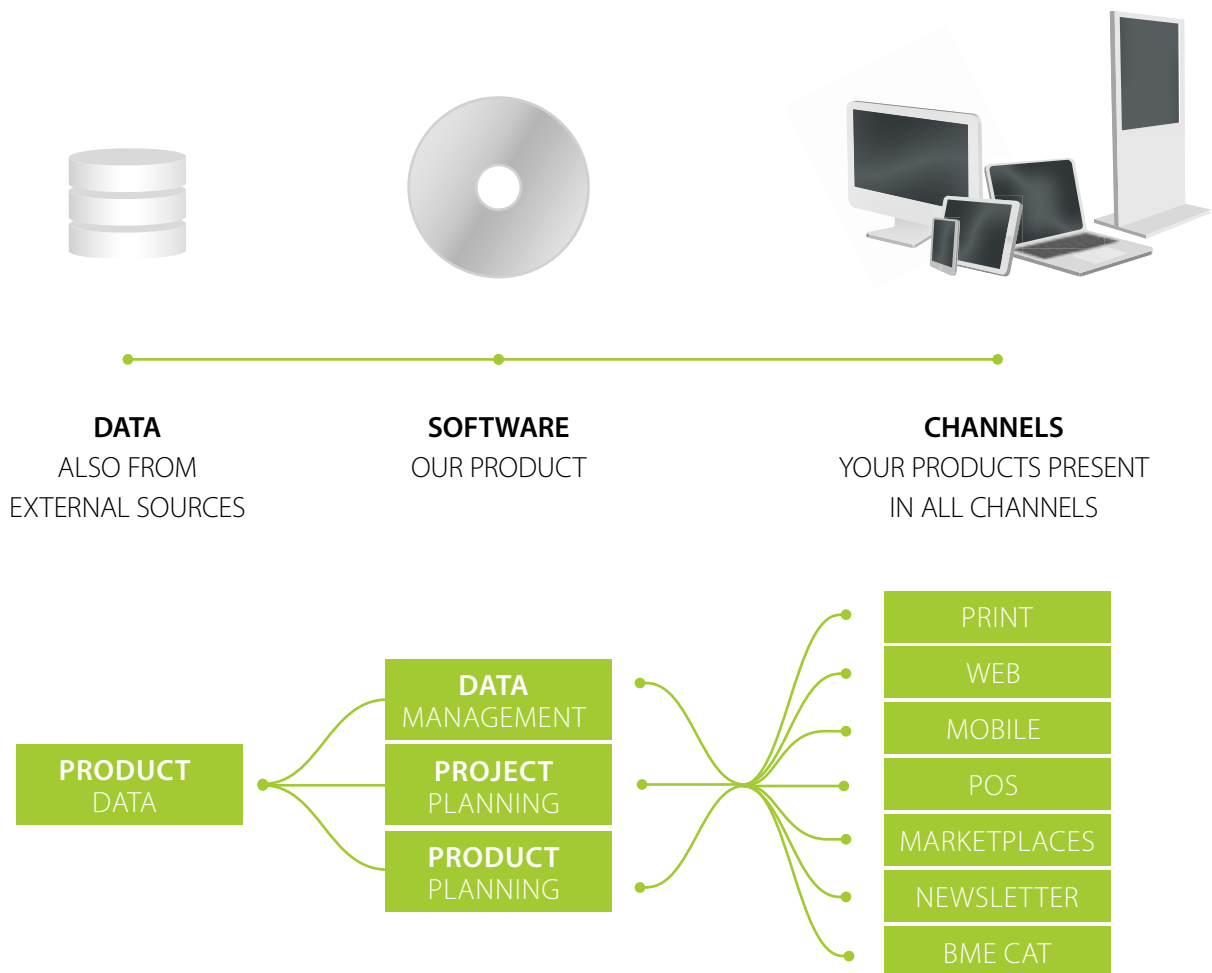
**DATA**
ALSO FROM EXTERNAL SOURCES

**SOFTWARE**
OUR PRODUCT

**CHANNELS**
YOUR PRODUCTS PRESENT IN ALL CHANNELS

**PRODUCT** DATA

**DATA** MANAGEMENT

**PROJECT** PLANNING

**PRODUCT** PLANNING

PRINT

WEB

MOBILE

POS

MARKETPLACES

NEWSLETTER

BME CAT